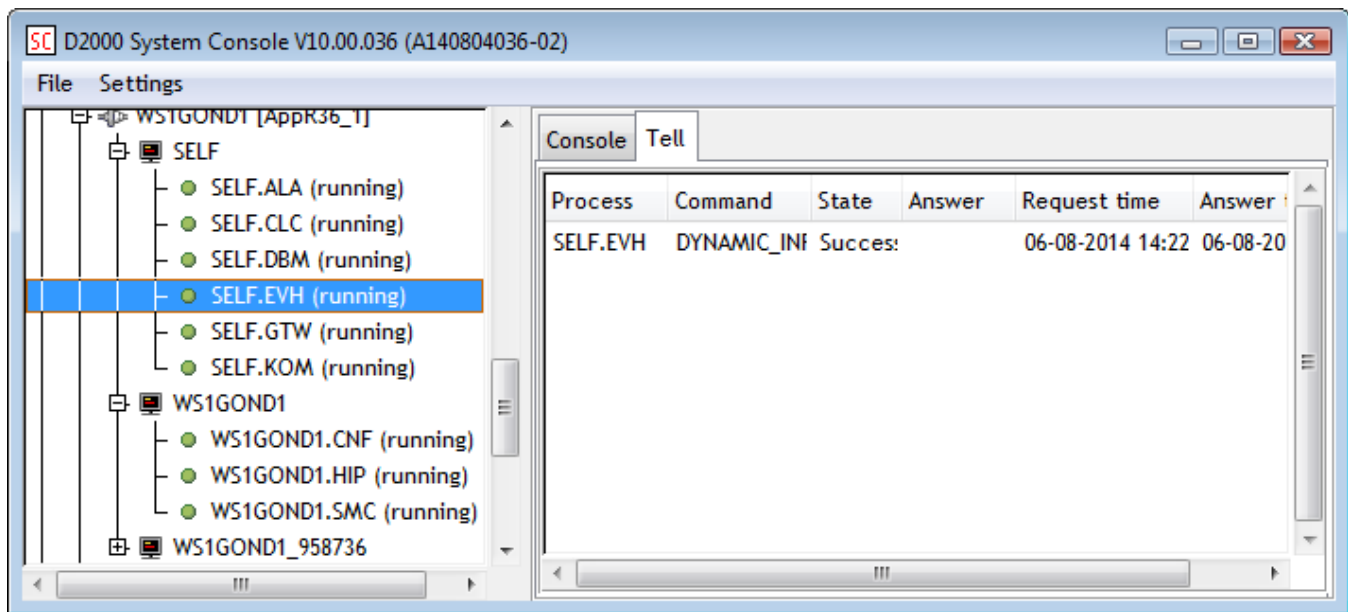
SC D2000 System Console V10.00.036 (A140804036-02)

File Settings

WS1GOND1 [AppR36_T]
SELF
SELF.ALA (running)
SELF.CLC (running)
SELF.DBM (running)
SELF.EVH (running)
SELF.GTW (running)
SELF.KOM (running)
WS1GOND1
WS1GOND1.CNF (running)
WS1GOND1.HIP (running)
WS1GOND1.SMC (running)
WS1GOND1_958736

Console Tell

| Process | Command | State | Answer | Request time | Answer |
|---|---|---|---|---|---|
| SELF.EVH | DYNAMIC_INI | Succes |  | 06-08-2014 14:22 | 06-08-20 |